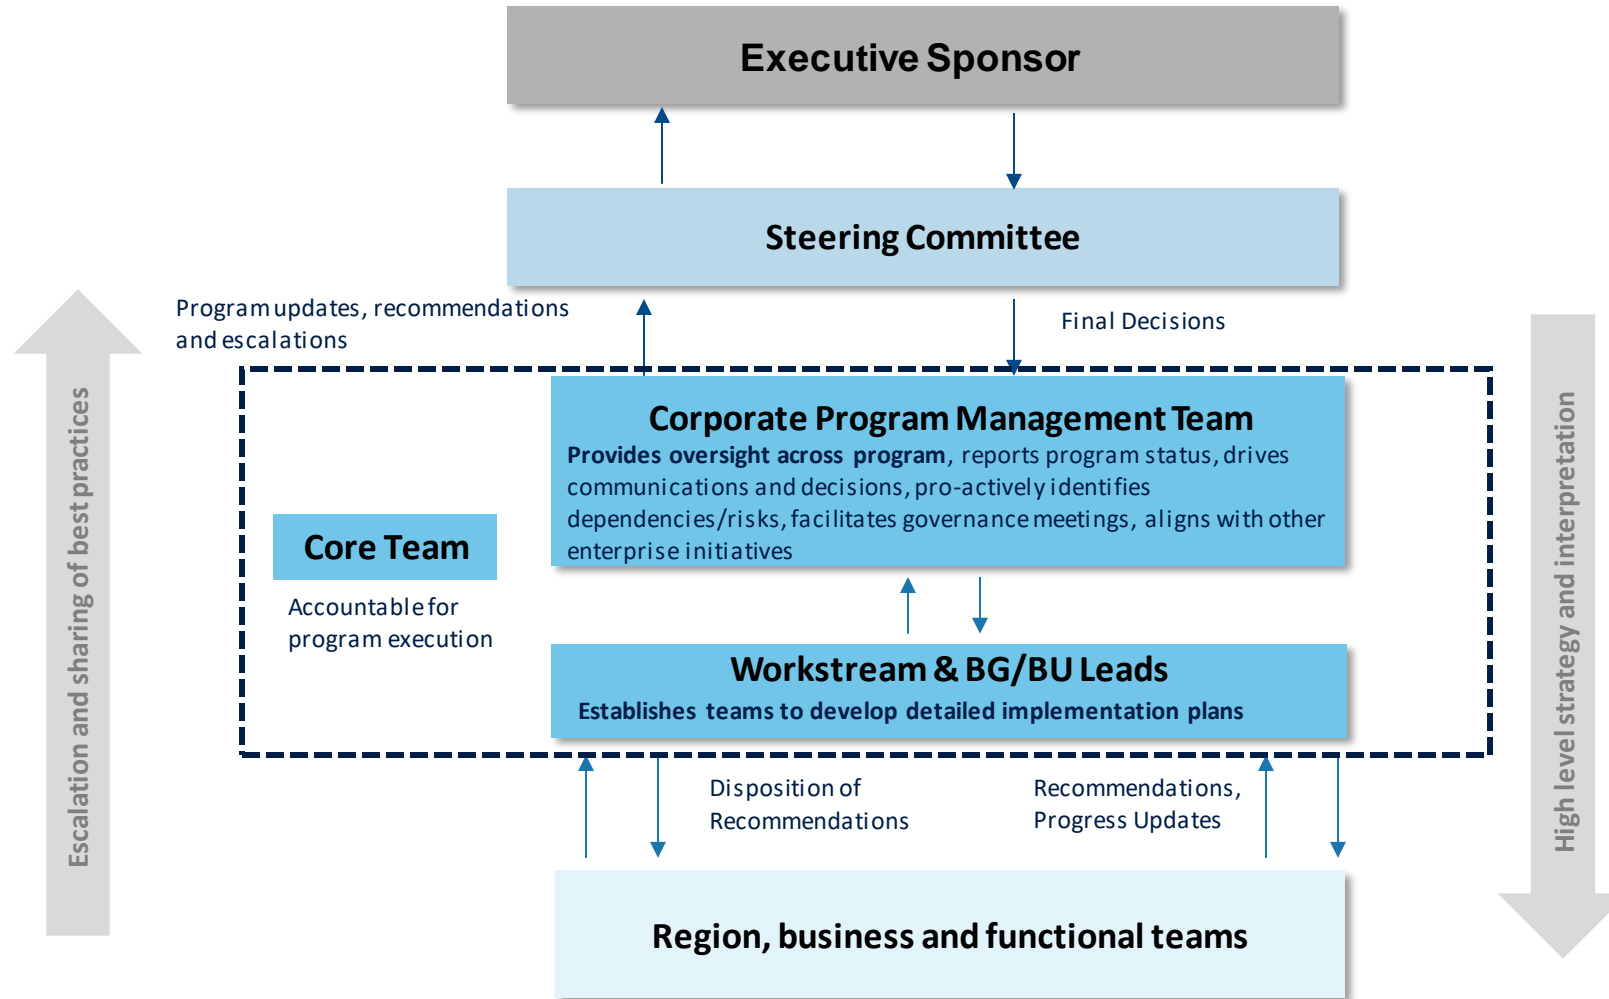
Executive Sponsor

Steering Committee

Program updates, recommendations and escalations

Final Decisions

Escalation and sharing of best practices

Corporate Program Management Team

**Provides oversight across program**, reports program status, drives communications and decisions, pro-actively identifies dependencies/risks, facilitates governance meetings, aligns with other enterprise initiatives

Core Team

Accountable for program execution

Workstream & BG/BU Leads

Establishes teams to develop detailed implementation plans

High level strategy and interpretation

Disposition of Recommendations

Recommendations, Progress Updates

Region, business and functional teams